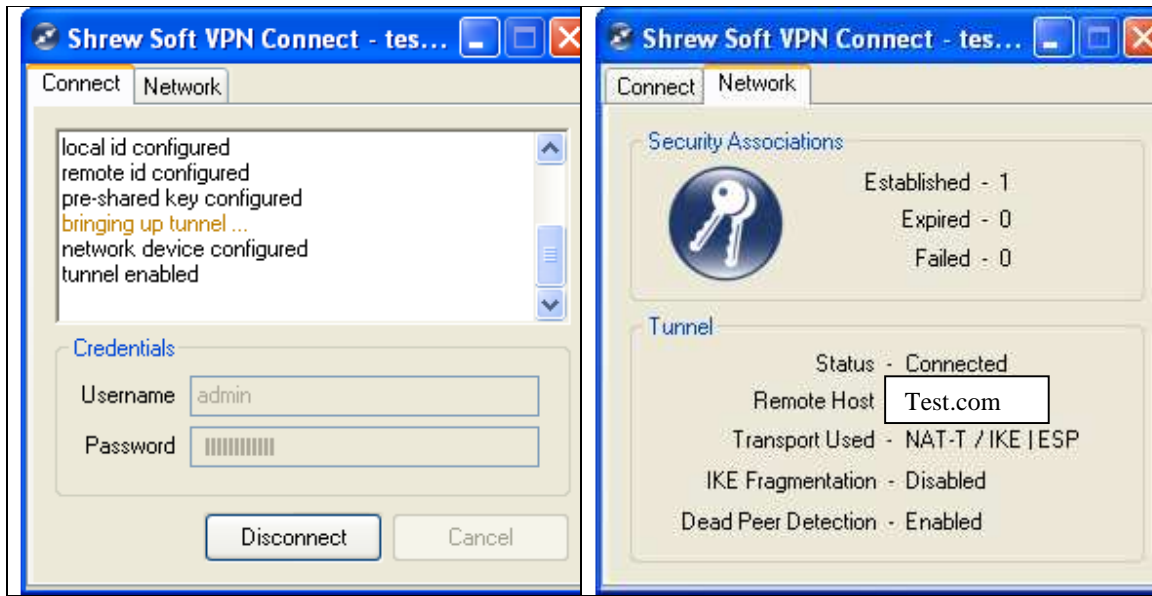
Shrew Soft VPN Connect - tes...

Connect | Network

local id configured
remote id configured
pre-shared key configured
bringing up tunnel ...
network device configured
tunnel enabled

Credentials

Username admin

Password ||||||||||

Disconnect | Cancel

Shrew Soft VPN Connect - tes...

Connect | Network

Security Associations

Established - 1
Expired - 0
Failed - 0

Tunnel

Status - Connected
Remote Host Test.com
Transport Used - NAT-T / IKE | ESP
IKE Fragmentation - Disabled
Dead Peer Detection - Enabled